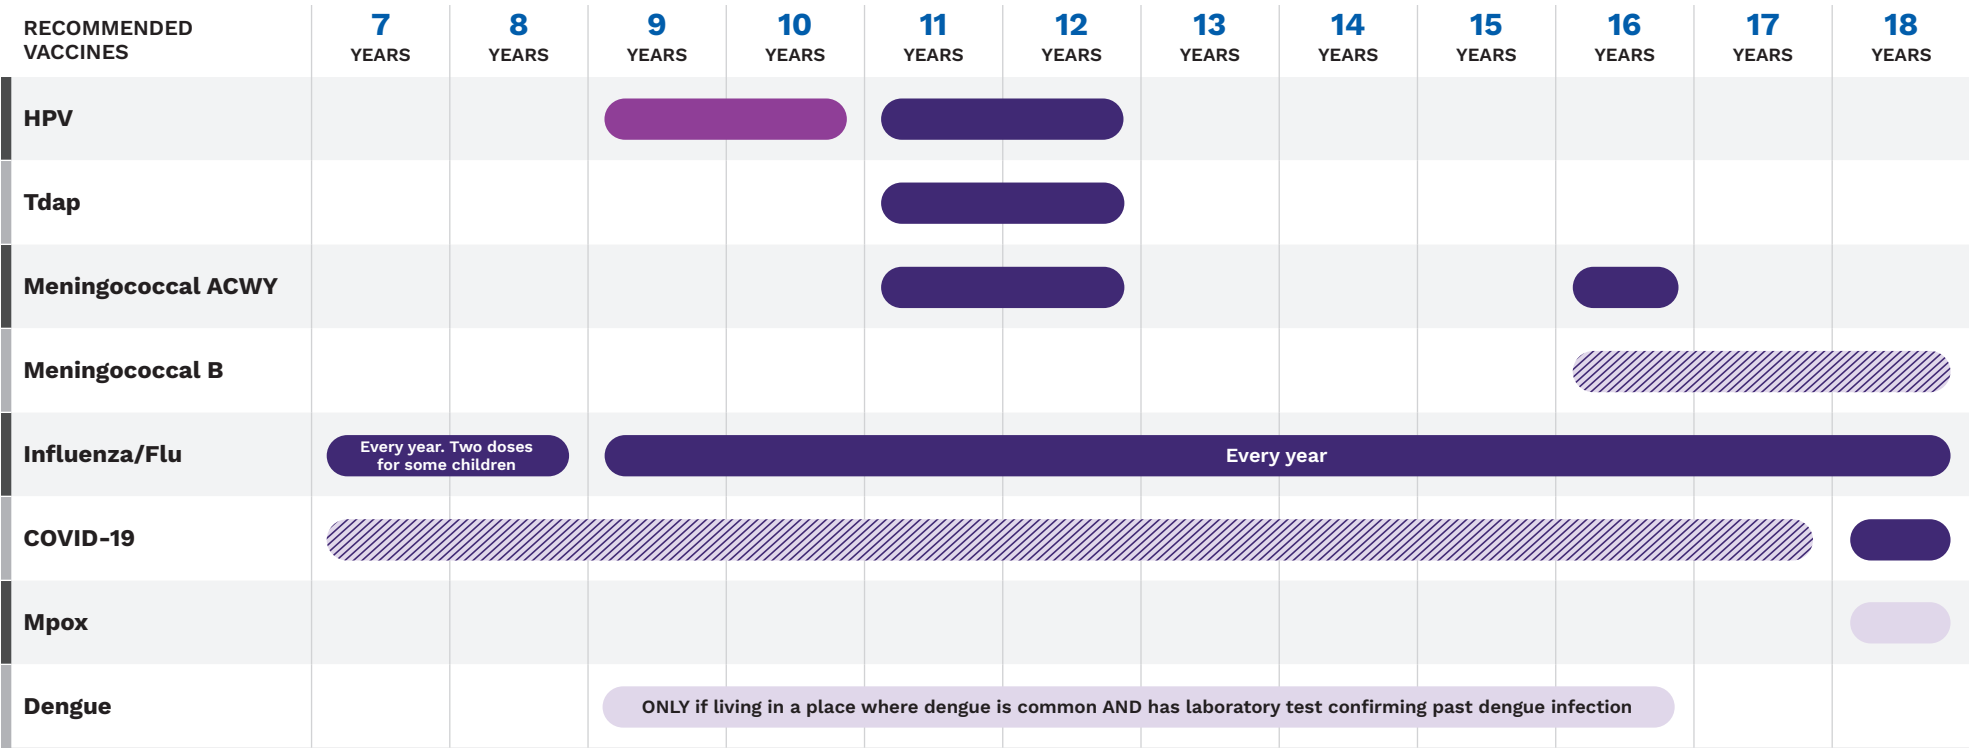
| RECOMMENDED VACCINES | 7 YEARS | 8 YEARS | 9 YEARS | 10 YEARS | 11 YEARS | 12 YEARS | 13 YEARS | 14 YEARS | 15 YEARS | 16 YEARS | 17 YEARS | 18 YEARS |
|---|---|---|---|---|---|---|---|---|---|---|---|---|
| HPV | | | | | | | | | | | | |
| Tdap | | | | | | | | | | | | |
| Meningococcal ACWY | | | | | | | | | | | | |
| Meningococcal B | | | | | | | | | | | | |
| Influenza/Flu | Every year. Two doses for some children | | Every year | | | | | | | | | |
| COVID-19 | | | | | | | | | | | | |
| Mpox | | | | | | | | | | | | |
| Dengue | | | ONLY if living in a place where dengue is common AND has laboratory test confirming past dengue infection | | | | | | | | | |